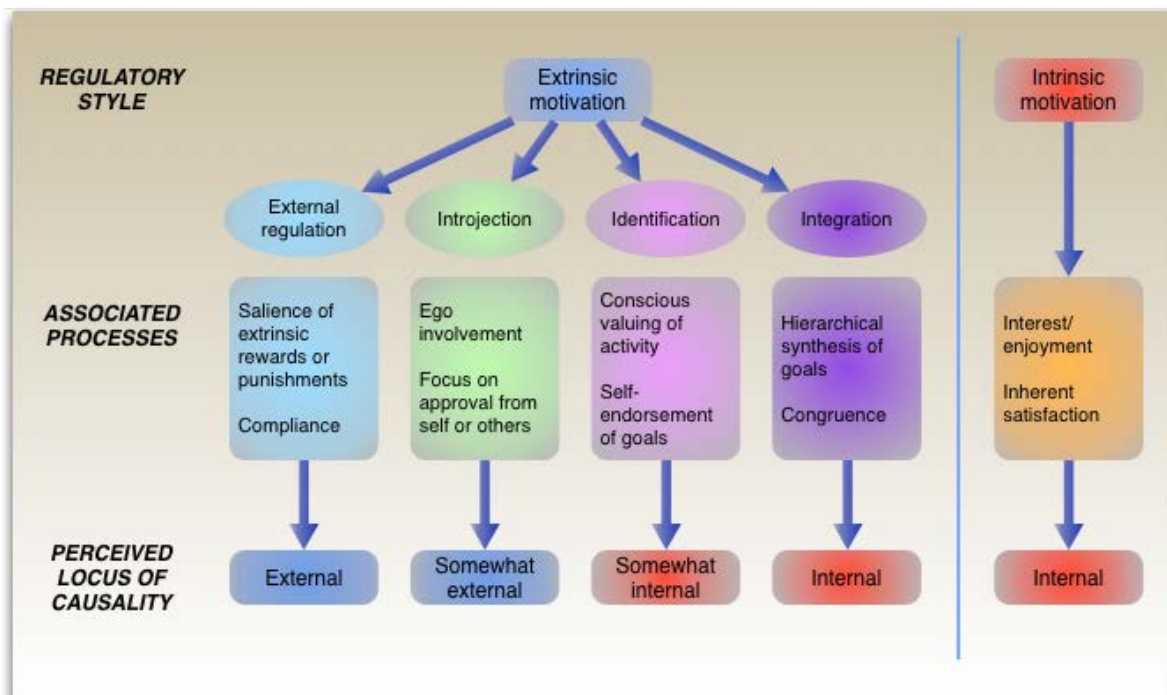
REGULATORY STYLE

Extrinsic motivation

External regulation

Introjection

Identification

Integration

ASSOCIATED PROCESSES

Salience of extrinsic rewards or punishments

Compliance

Ego involvement

Focus on approval from self or others

Conscious valuing of activity

Self-endorsement of goals

Hierarchical synthesis of goals

Congruence

PERCEIVED LOCUS OF CAUSALITY

External

Somewhat external

Somewhat internal

Internal

Intrinsic motivation

Interest/ enjoyment

Inherent satisfaction

Internal